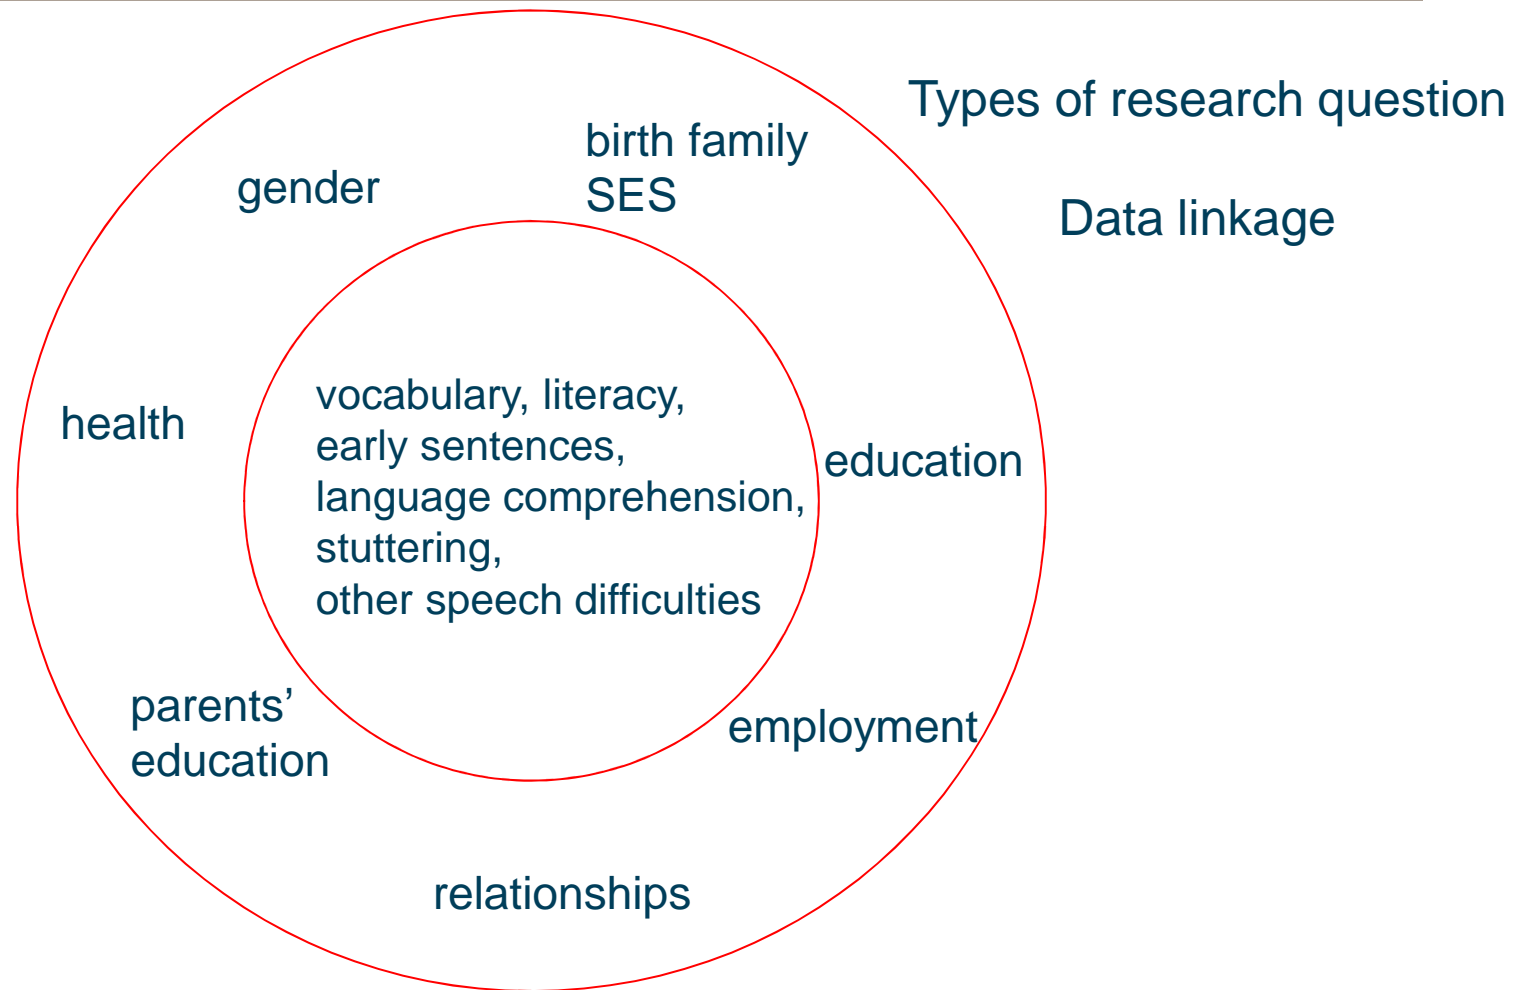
Types of research question

Data linkage

gender

birth family SES

health

vocabulary, literacy, early sentences, language comprehension, stuttering, other speech difficulties

education

parents' education

employment

relationships